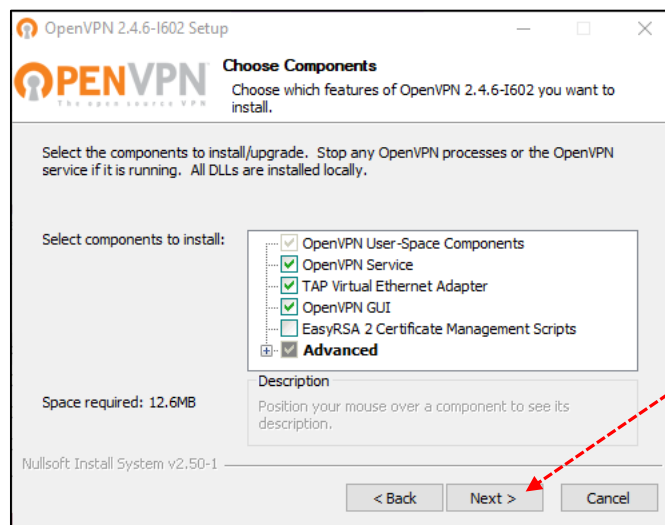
OpenVPN 2.4.6-I602 Setup

OPENVPN
The open source VPN

Choose Components
Choose which features of OpenVPN 2.4.6-I602 you want to install.

Select the components to install/upgrade. Stop any OpenVPN processes or the OpenVPN service if it is running. All DLLs are installed locally.

Select components to install:

OpenVPN User-Space Components
OpenVPN Service
TAP Virtual Ethernet Adapter
OpenVPN GUI
EasyRSA 2 Certificate Management Scripts
Advanced

Space required: 12.6MB

Description
Position your mouse over a component to see its description.

Nullsoft Install System v2.50-1

< Back
Next >
Cancel